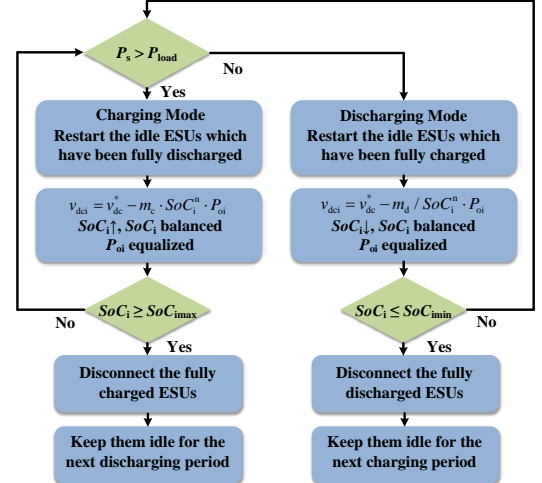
$P_s > P_{load}$

No

Yes

Charging Mode
Restart the idle ESUs which have been fully discharged

$v_{dci} = v_{dc}^{*} - m_c \cdot SoC_i^n \cdot P_{oi}$
$SoC_i$↑, $SoC_i$ balanced
$P_{oi}$ equalized

$SoC_i \geq SoC_{imax}$

No

Yes

Disconnect the fully charged ESUs

Keep them idle for the next discharging period

Discharging Mode
Restart the idle ESUs which have been fully charged

$v_{dci} = v_{dc}^{*} - m_d / SoC_i^n \cdot P_{oi}$
$SoC_i$↓, $SoC_i$ balanced
$P_{oi}$ equalized

$SoC_i \leq SoC_{imin}$

No

Yes

Disconnect the fully discharged ESUs

Keep them idle for the next charging period